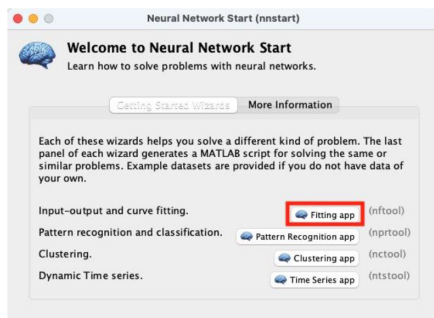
Neural Network Start (nnstart)

Welcome to Neural Network Start
Learn how to solve problems with neural networks.

Getting Started Wizards More Information

Each of these wizards helps you solve a different kind of problem. The last panel of each wizard generates a MATLAB script for solving the same or similar problems. Example datasets are provided if you do not have data of your own.

Input-output and curve fitting. Fitting app (nftool)
Pattern recognition and classification. Pattern Recognition app (nprtool)
Clustering. Clustering app (nctool)
Dynamic Time series. Time Series app (ntstool)